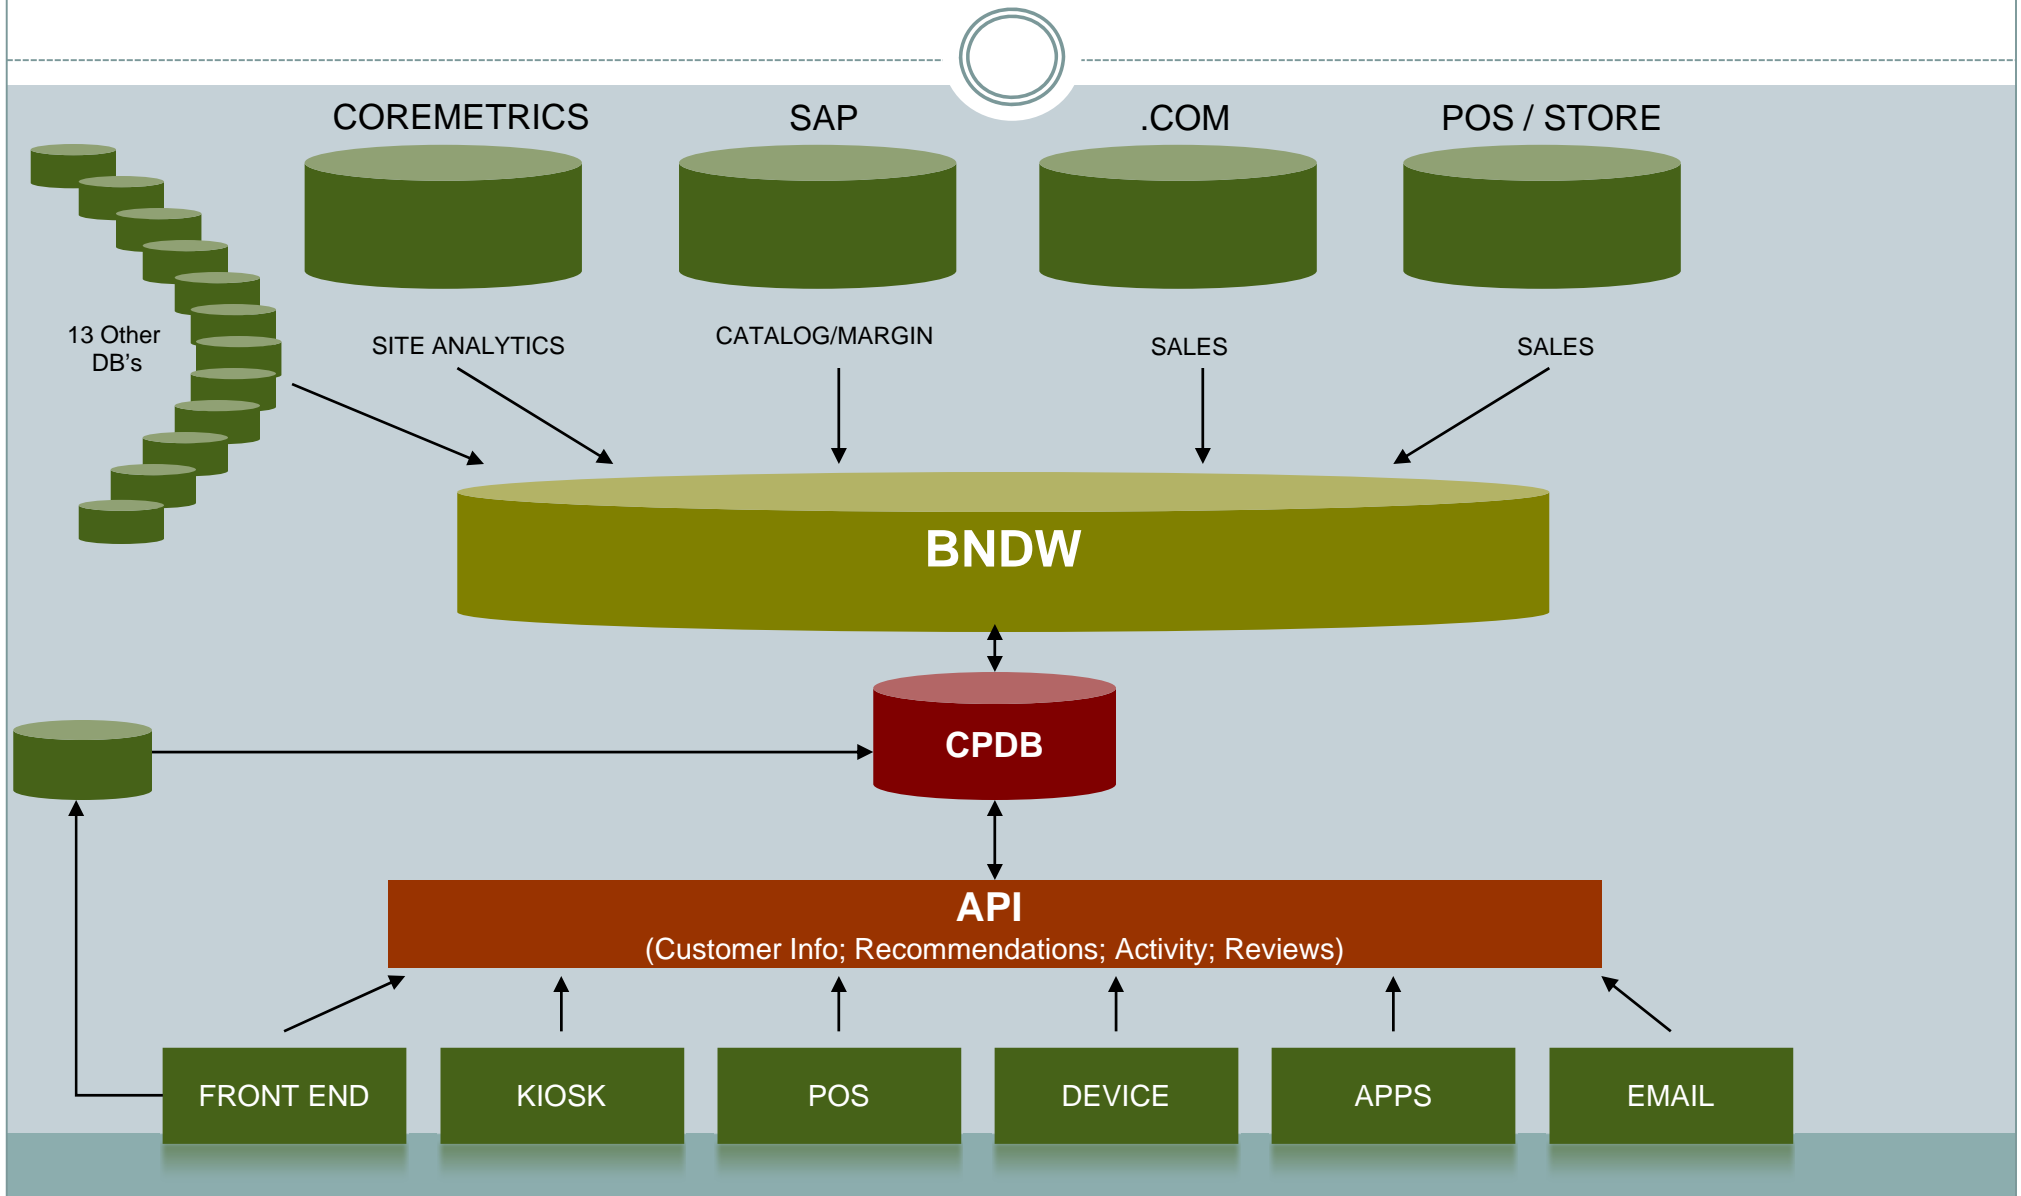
COREMETRICS

SAP

.COM

POS / STORE

13 Other DB’s

SITE ANALYTICS

CATALOG/MARGIN

SALES

SALES

BNDW

CPDB

API
(Customer Info; Recommendations; Activity; Reviews)

FRONT END

KIOSK

POS

DEVICE

APPS

EMAIL